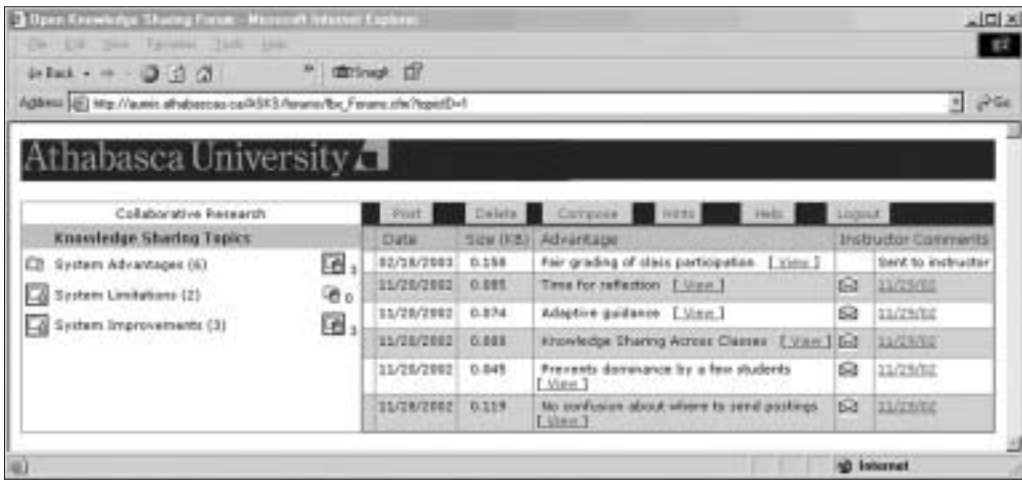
Open Knowledge Sharing Forum - Microsoft Internet Explorer

File Edit View Favorites Tools Help

Back Snagit

Address http://aunis.athabascau.ca/KSKS/forums/fbx_Forums.cfm?topicID=1 Go

Athabasca University

Collaborative Research

Knowledge Sharing Topics

System Advantages (6) 3

System Limitations (2) 0

System Improvements (3) 3

Post Delete Compose Hints Help Logout

| Date | Size (KB) | Advantage | Instructor Comments | |
|---|---|---|---|---|
| 02/18/2003 | 0.158 | Fair grading of class participation [ View ] | | Sent to instructor |
| 11/28/2002 | 0.085 | Time for reflection [ View ] | | 11/29/02 |
| 11/28/2002 | 0.074 | Adaptive guidance [ View ] | | 11/29/02 |
| 11/28/2002 | 0.088 | Knowledge Sharing Across Classes [ View ] | | 11/29/02 |
| 11/28/2002 | 0.045 | Prevents dominance by a few students [ View ] | | 11/29/02 |
| 11/28/2002 | 0.119 | No confusion about where to send postings [ View ] | | 11/29/02 |

Internet